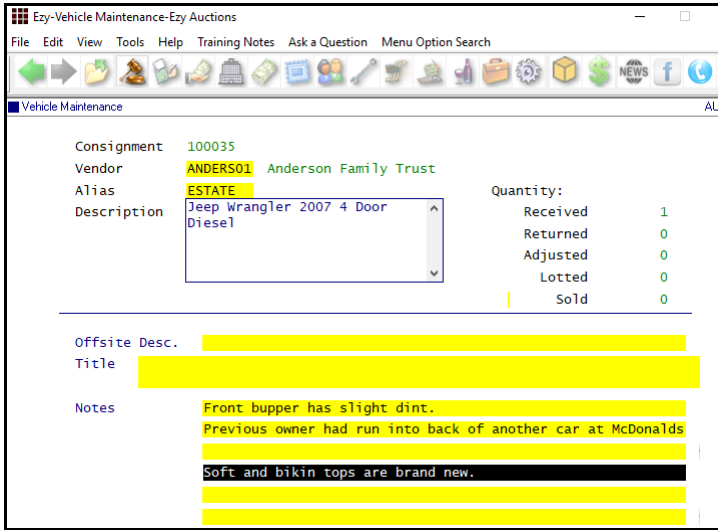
Ezy-Vehicle Maintenance-Ezy Auctions

File Edit View Tools Help Training Notes Ask a Question Menu Option Search

NEWS

Vehicle Maintenance

AL

Consignment 100035
Vendor ANDERS01 Anderson Family Trust
Alias ESTATE
Description Jeep Wrangler 2007 4 Door Diesel

Quantity:
Received 1
Returned 0
Adjusted 0
Lotted 0
Sold 0

Offsite Desc.
Title

Notes Front bupper has slight dint.
Previous owner had run into back of another car at McDonalds

Soft and bikin tops are brand new.